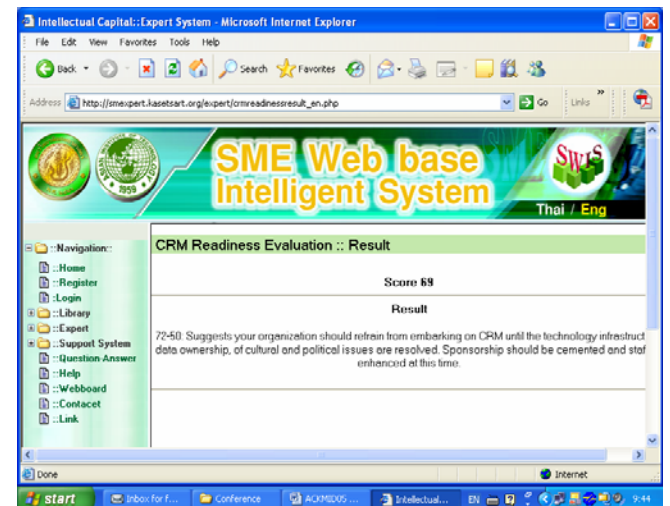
Intellectual Capital::Expert System - Microsoft Internet Explorer

File Edit View Favorites Tools Help

Back Search Favorites

Address http://smexpert.kasetsart.org/expert/crmreadinessresult_en.php Go Links

SME Web base Intelligent System

SWIS

Thai / Eng

::Navigation::
::Home
::Register
::Login
::Library
::Expert
::Support System
::Question-Answer
::Help
::Webboard
::Contacet
::Link

CRM Readiness Evaluation :: Result

Score 69

Result

72-50: Suggests your organization should refrain from embarking on CRM until the technology infrastruct data ownership, of cultural and political issues are resolved. Sponsorship should be cemented and staf enhanced at this time.

Done

Internet

start Inbox for f... Conference ACKMIDO5 ... Intellectual... EN 9:44